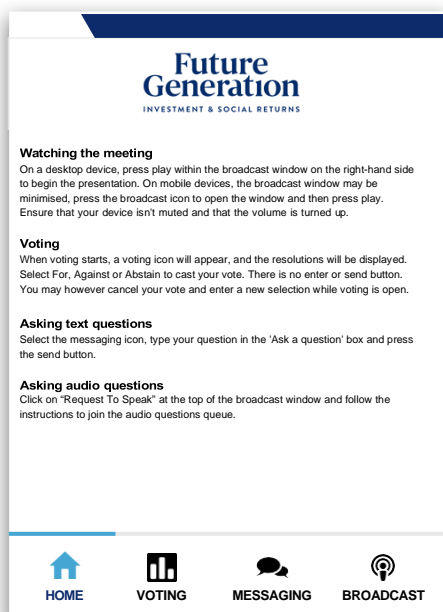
Future Generation
INVESTMENT & SOCIAL RETURNS

Watching the meeting
On a desktop device, press play within the broadcast window on the right-hand side to begin the presentation. On mobile devices, the broadcast window may be minimised, press the broadcast icon to open the window and then press play. Ensure that your device isn't muted and that the volume is turned up.

Voting
When voting starts, a voting icon will appear, and the resolutions will be displayed. Select For, Against or Abstain to cast your vote. There is no enter or send button. You may however cancel your vote and enter a new selection while voting is open.

Asking text questions
Select the messaging icon, type your question in the 'Ask a question' box and press the send button.

Asking audio questions
Click on "Request To Speak" at the top of the broadcast window and follow the instructions to join the audio questions queue.

HOME VOTING MESSAGING BROADCAST